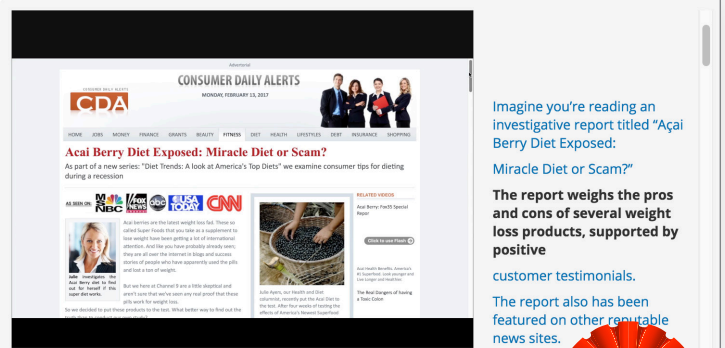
Advertisement

CONSUMER DAILY ALERTS

CDA

MONDAY, FEBRUARY 13, 2017

HOME JOBS MONEY FINANCE GRANTS BEAUTY FITNESS DIET HEALTH LIFESTYLES DEBT INSURANCE SHOPPING

Acai Berry Diet Exposed: Miracle Diet or Scam?

As part of a new series: "Diet Trends: A look at America's Top Diets" we examine consumer tips for dieting during a recession

AS SEEN ON: NBC FOX NEWS abc USA TODAY CNN

Julie investigates the Acai Berry diet to find out for herself if the super diet works.

Acai berries are the latest weight loss fad. These so called Super Foods that you take as a supplement to lose weight have been getting a lot of international attention. And like you have probably already seen, they are all over the internet in blogs and success stories of people who have apparently used the pills and lost a ton of weight.

But we here at Channel 8 are a little skeptical and aren't sure that we've seen any real proof that these pills work for weight loss.

So we decided to put these products to the test. What better way to find out the

Julie Ayers, our Health and Diet columnist, recently put the Acai Diet to the test. After four weeks of testing the effects of America's Newest Superfood

RELATED VIDEOS

Acai Berry: Fox35 Special Report

Click to see Flash

Acai Health Benefits: America's #1 Superfood. Lose pounds and Live Longer and Healthier.

The Real Dangers of having a Toxic Colon

Imagine you're reading an investigative report titled "Açai Berry Diet Exposed:

Miracle Diet or Scam?"

The report weighs the pros and cons of several weight loss products, supported by positive

customer testimonials.

The report also has been featured on other reputable news sites.